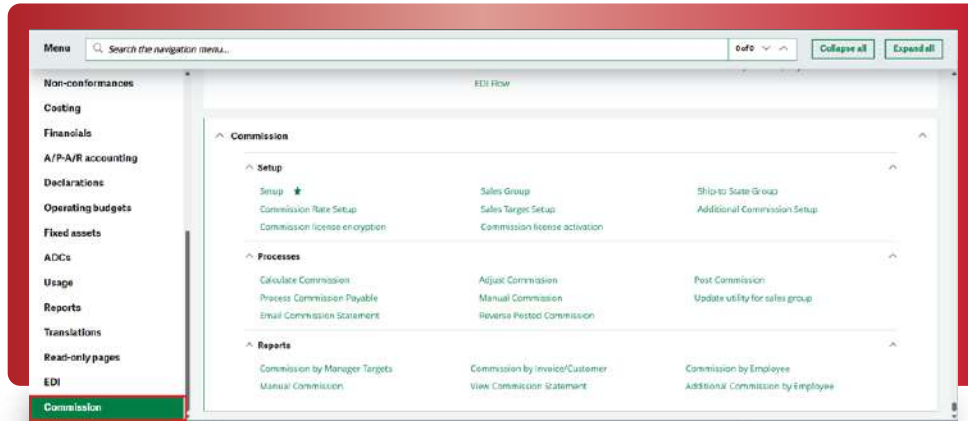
Menu
Search the navigation menu...
0of0
Collapse all
Expand all

Non-conformances
Costing
Financials
A/P-A/R accounting
Declarations
Operating budgets
Fixed assets
ADCs
Usage
Reports
Translations
Read-only pages
EDI
Commission

EDI Flow

Commission

Setup
Setup
Sales Group
Ship-to State Group
Commission Rate Setup
Sales Target Setup
Additional Commission Setup
Commission license encryption
Commission license activation

Processes
Calculate Commission
Adjust Commission
Post Commission
Process Commission Payable
Manual Commission
Update utility for sales group
Email Commission Statement
Reverse Posted Commission

Reports
Commission by Manager Targets
Commission by Invoice/Customer
Commission by Employee
Manual Commission
View Commission Statement
Additional Commission by Employee